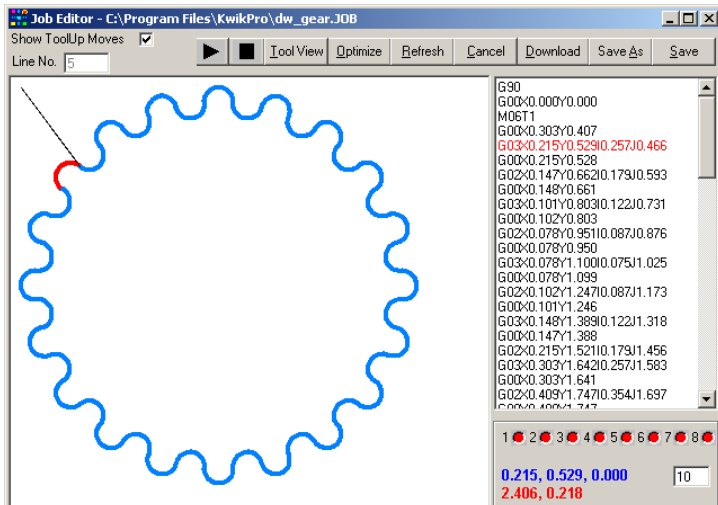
Job Editor - C:\Program Files\KwikPro\dw_gear.JOB

Show ToolUp Moves ☑

Line No. 5

Tool View | Optimize | Refresh | Cancel | Download | Save As | Save

G90
G00X0.000Y0.000
M06T1
G00X0.303Y0.407
G03X0.215Y0.529I0.257J0.466
G00X0.215Y0.528
G02X0.147Y0.662I0.179J0.593
G00X0.148Y0.661
G03X0.101Y0.803I0.122J0.731
G00X0.102Y0.803
G02X0.078Y0.951I0.087J0.876
G00X0.078Y0.950
G03X0.078Y1.100I0.075J1.025
G00X0.078Y1.099
G02X0.102Y1.247I0.087J1.173
G00X0.101Y1.246
G03X0.148Y1.389I0.122J1.318
G00X0.147Y1.388
G02X0.215Y1.521I0.179J1.456
G03X0.303Y1.642I0.257J1.583
G00X0.303Y1.641
G02X0.409Y1.747I0.354J1.697
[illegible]

1 2 3 4 5 6 7 8

0.215, 0.529, 0.000
2.406, 0.218

10